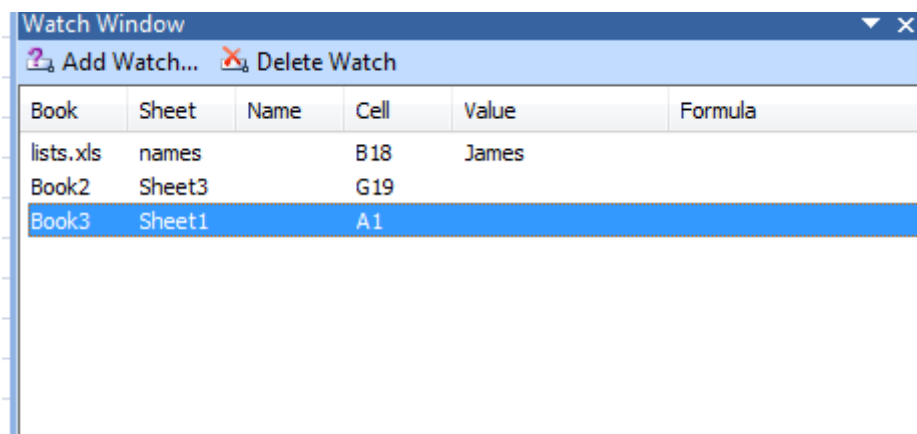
Watch Window

Add Watch... Delete Watch

| Book | Sheet | Name | Cell | Value | Formula |
|---|---|---|---|---|---|
| lists.xls | names | | B18 | James | |
| Book2 | Sheet3 | | G19 | | |
| Book3 | Sheet1 | | A1 | | |